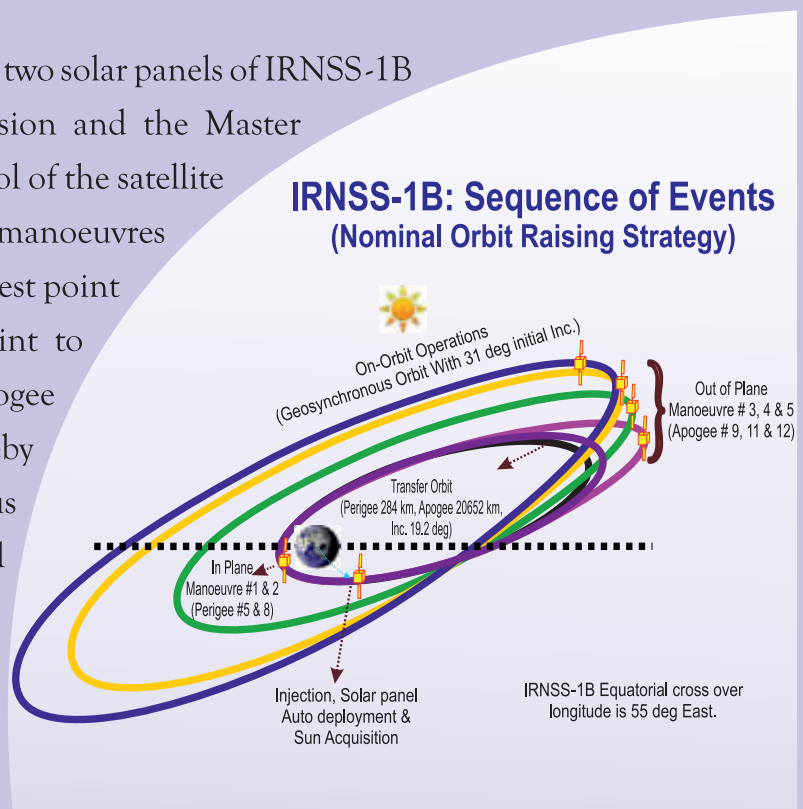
two solar panels of IRNSS-1B
sion and the Master
ol of the satellite
manoeuvres
est point
int to
ogee
by
s
l

IRNSS-1B: Sequence of Events
(Nominal Orbit Raising Strategy)

On-Orbit Operations
(Geosynchronous Orbit With 31 deg initial Inc.)

Out of Plane
Manoeuvre # 3, 4 & 5
(Apogee # 9, 11 & 12)

Transfer Orbit
(Perigee 284 km, Apogee 20652 km,
Inc. 19.2 deg)

In Plane
Manoeuvre #1 & 2
(Perigee #5 & 8)

Injection, Solar panel
Auto deployment &
Sun Acquisition

IRNSS-1B Equatorial cross over
longitude is 55 deg East.